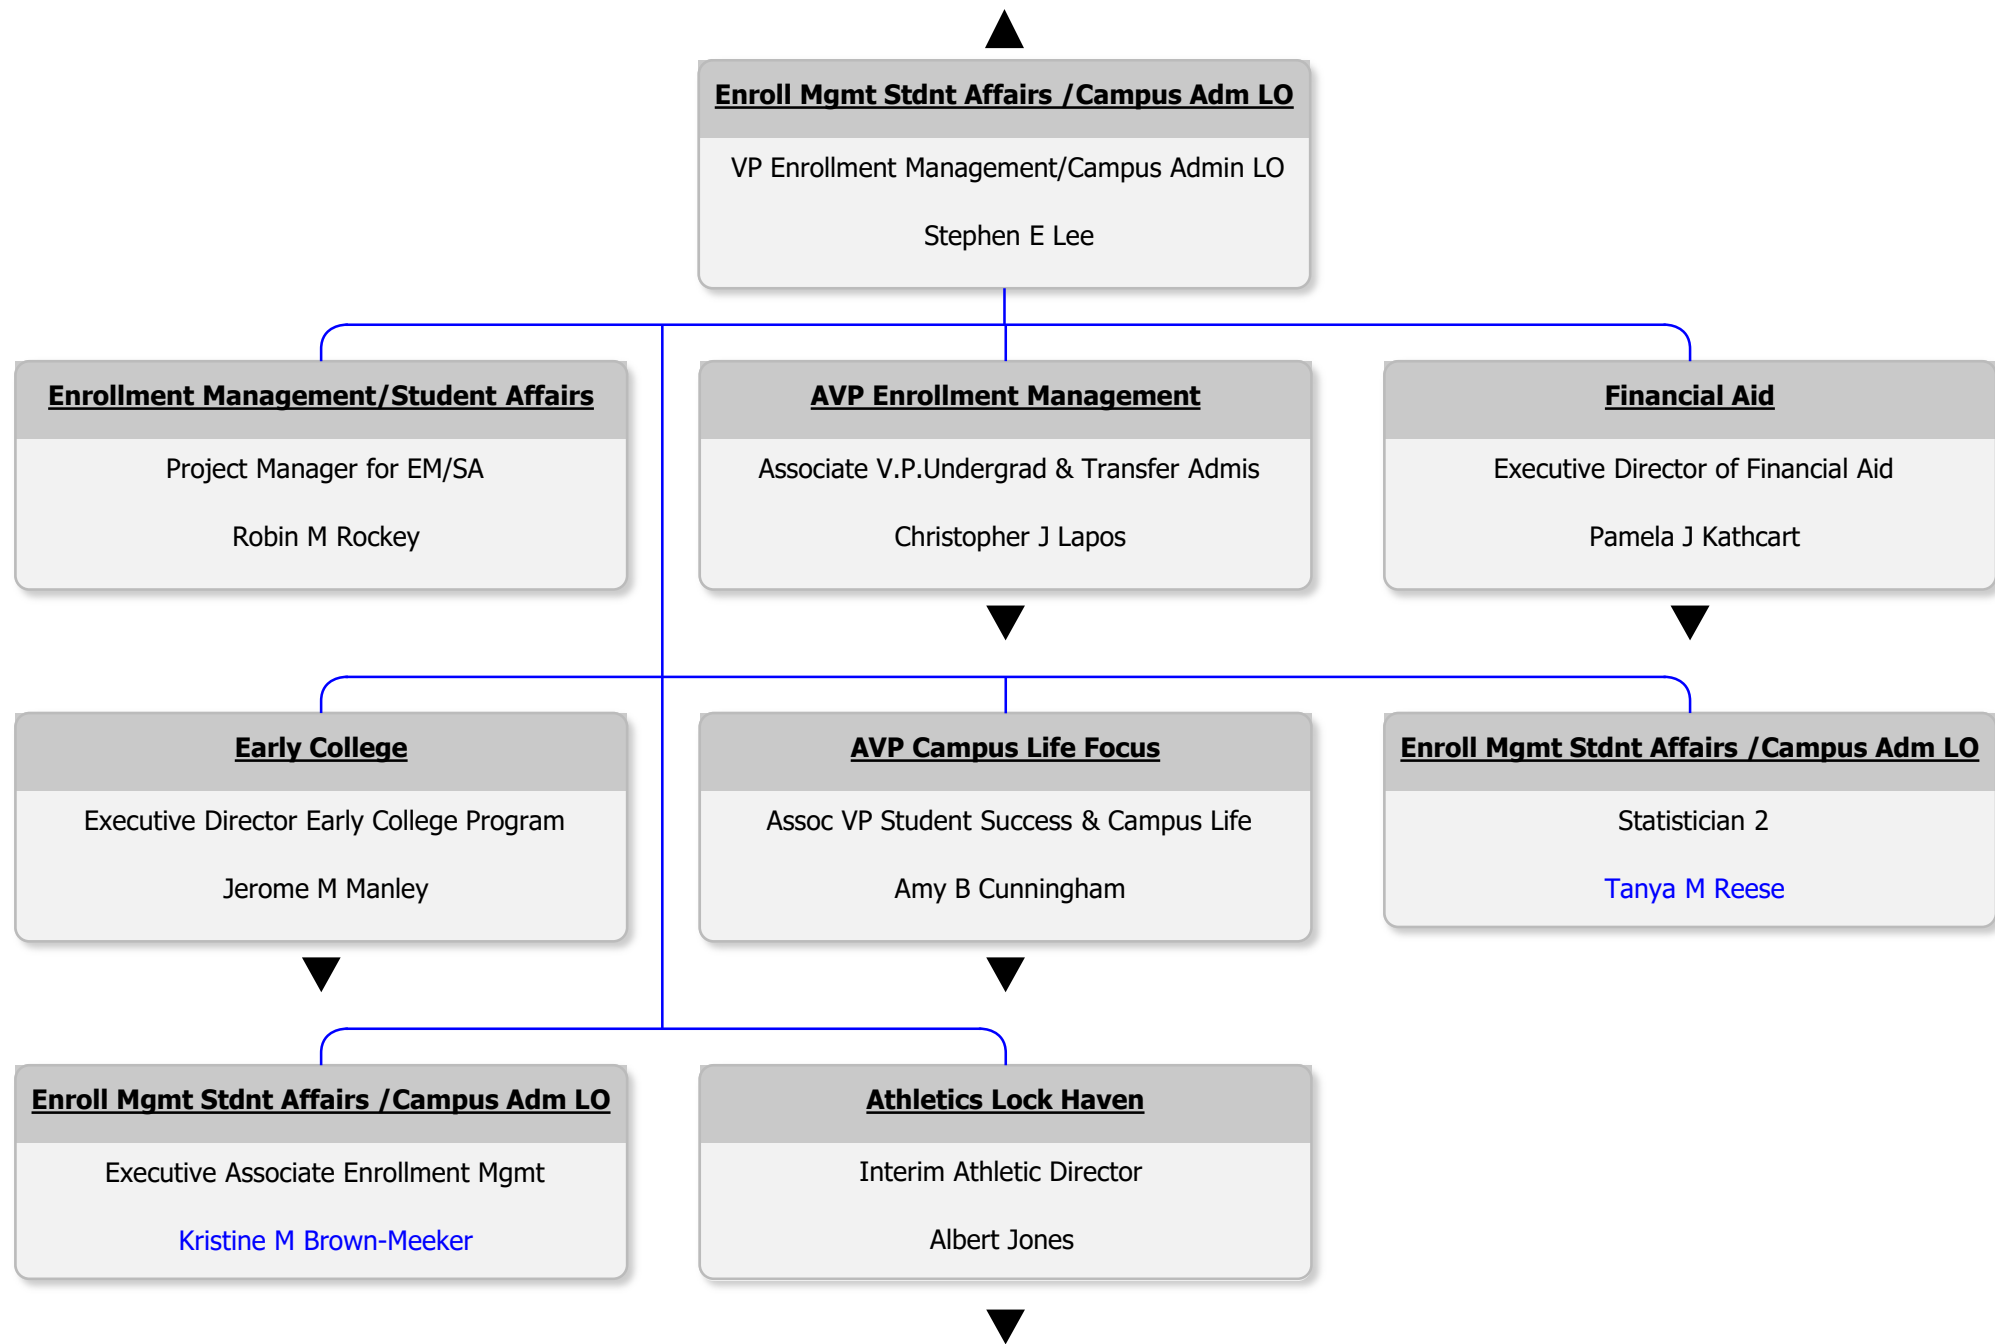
Enroll Mgmt Stdnt Affairs /Campus Adm LO

VP Enrollment Management/Campus Admin LO

Stephen E Lee

Enrollment Management/Student Affairs

Project Manager for EM/SA

Robin M Rockey

AVP Enrollment Management

Associate V.P.Undergrad & Transfer Admis

Christopher J Lapos

Financial Aid

Executive Director of Financial Aid

Pamela J Kathcart

Early College

Executive Director Early College Program

Jerome M Manley

AVP Campus Life Focus

Assoc VP Student Success & Campus Life

Amy B Cunningham

Enroll Mgmt Stdnt Affairs /Campus Adm LO

Statistician 2

Tanya M Reese

Enroll Mgmt Stdnt Affairs /Campus Adm LO

Executive Associate Enrollment Mgmt

Kristine M Brown-Meeker

Athletics Lock Haven

Interim Athletic Director

Albert Jones